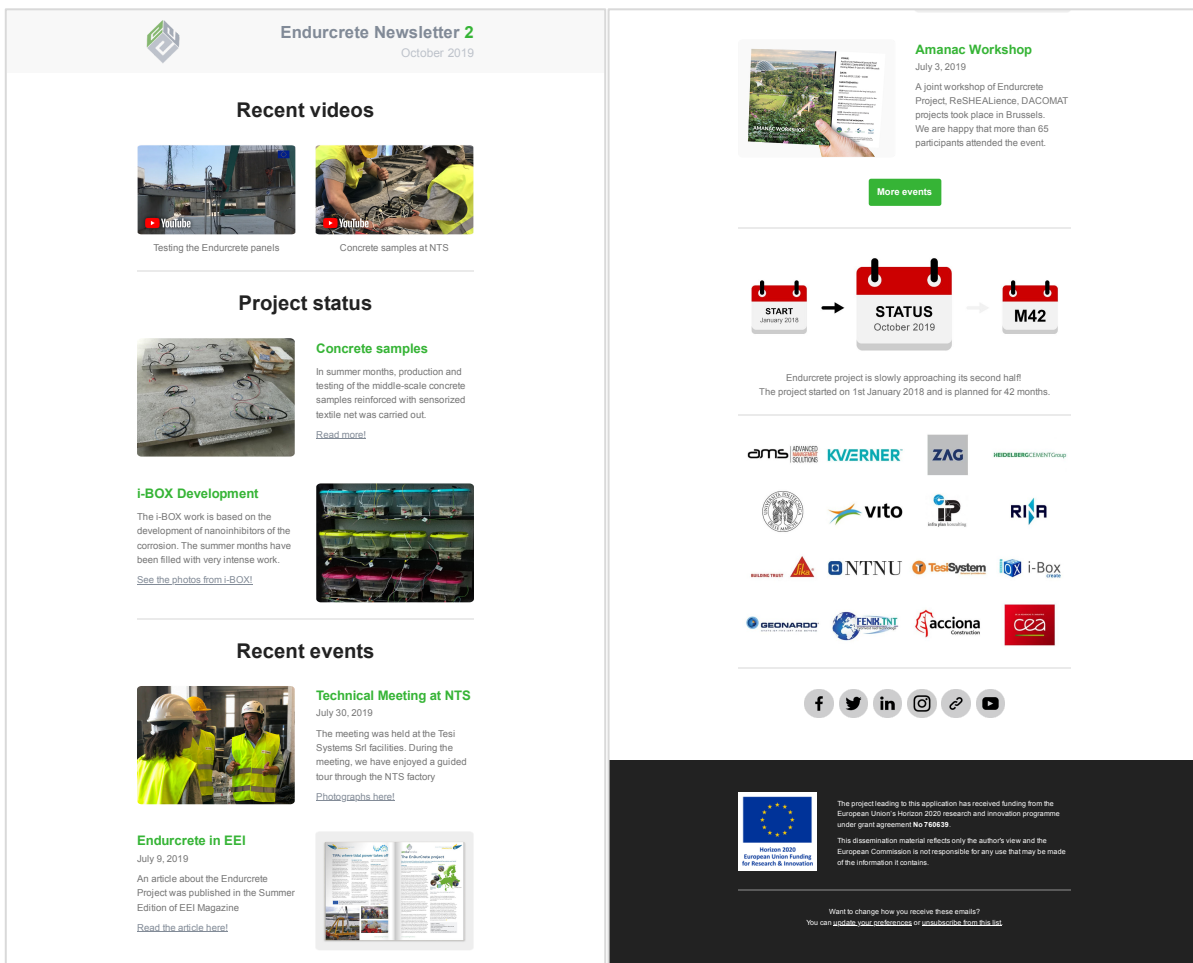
Endurcrete Newsletter 2
October 2019

Recent videos

YouTube
Testing the Endurcrete panels

YouTube
Concrete samples at NTS

Project status

Concrete samples

In summer months, production and testing of the middle-scale concrete samples reinforced with sensorized textile net was carried out.

Read more!

i-BOX Development

The i-BOX work is based on the development of nanoinhibitors of the corrosion. The summer months have been filled with very intense work.

See the photos from i-BOX!

Recent events

Technical Meeting at NTS
July 30, 2019

The meeting was held at the Tesi Systems Srl facilities. During the meeting, we have enjoyed a guided tour through the NTS factory

Photographs here!

Endurcrete in EEI
July 9, 2019

An article about the Endurcrete Project was published in the Summer Edition of EEI Magazine

Read the article here!

Amanac Workshop
July 3, 2019

A joint workshop of Endurcrete Project, ReSHEALience, DACOMAT projects took place in Brussels. We are happy that more than 65 participants attended the event.

More events

START
January 2018

STATUS
October 2019

M42

Endurcrete project is slowly approaching its second half!
The project started on 1st January 2018 and is planned for 42 months.

ams ADVANCED MANAGEMENT SOLUTIONS
KVÆRNER
ZAG
HEIDELBERGCEMENTGroup
vito
iP
RINA
BUILDING TRUST
NTNU
TesiSystem
i-Box
GEONARDO
FENIX TNT
acciona Construction
cea

Horizon 2020
European Union Funding for Research & Innovation

The project leading to this application has received funding from the European Union's Horizon 2020 research and innovation programme under grant agreement No 760639.

This dissemination material reflects only the author's view and the European Commission is not responsible for any use that may be made of the information it contains.

Want to change how you receive these emails?
You can update your preferences or unsubscribe from this list.